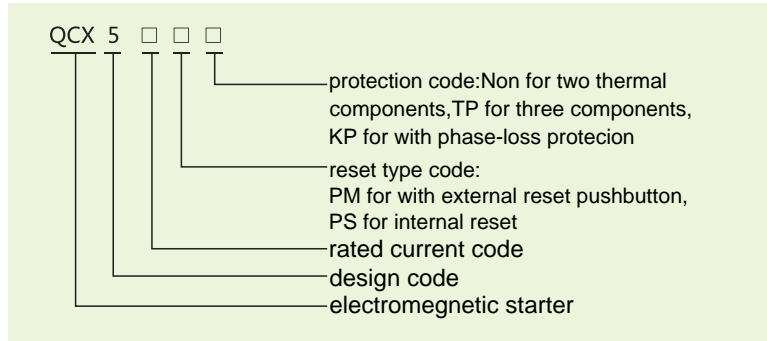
QCX 5 □ □ □

protection code:Non for two thermal components,TP for three components, KP for with phase-loss protecion

reset type code:
PM for with external reset pushbutton,
PS for internal reset

rated current code

design code

electromegnetic starter